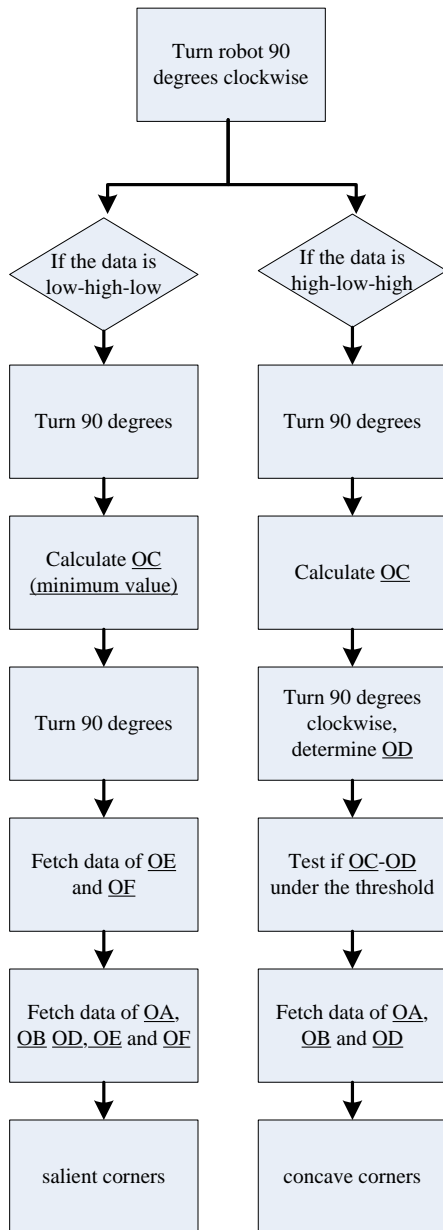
Turn robot 90 degrees clockwise

If the data is low-high-low

Turn 90 degrees

Calculate OC (minimum value)

Turn 90 degrees

Fetch data of OE and OF

Fetch data of OA, OB OD, OE and OF

salient corners

If the data is high-low-high

Turn 90 degrees

Calculate OC

Turn 90 degrees clockwise, determine OD

Test if OC-OD under the threshold

Fetch data of OA, OB and OD

concave corners